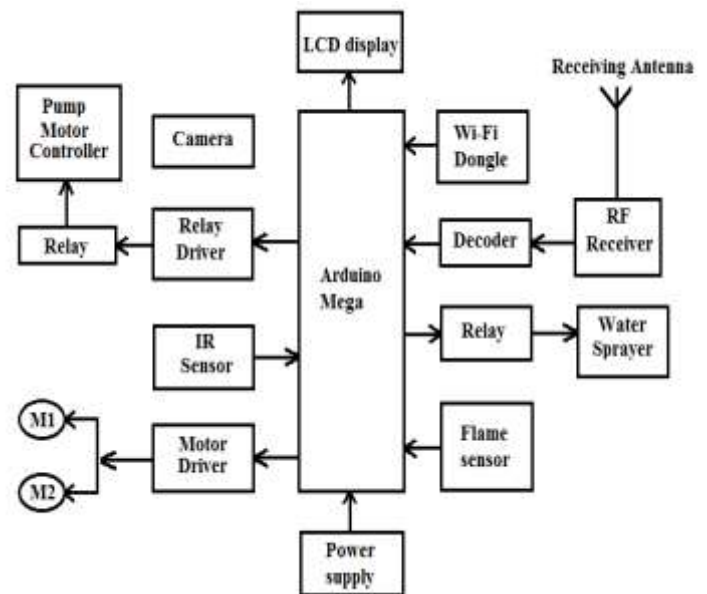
LCD display

Receiving Antenna

Pump Motor Controller

Camera

Wi-Fi Dongle

Relay

Relay Driver

Decoder

RF Receiver

Arduino Mega

Relay

Water Sprayer

IR Sensor

M1

Motor Driver

Flame sensor

M2

Power supply